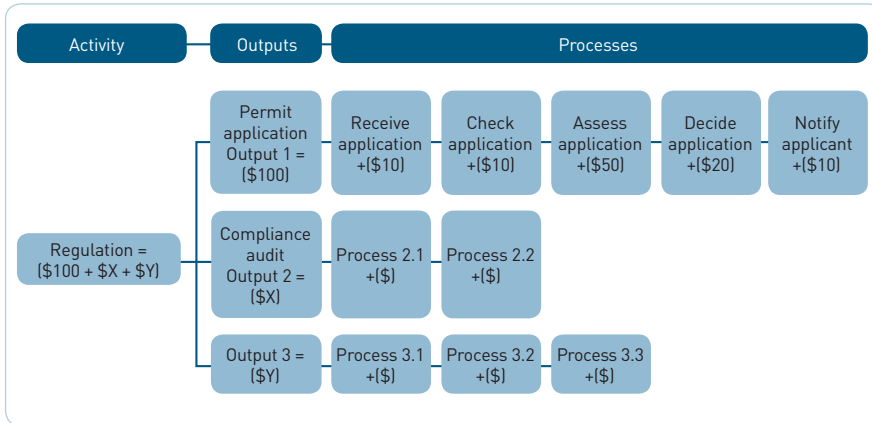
Activity

Outputs

Processes

Regulation = (\$100 + \$X + \$Y)

Permit application Output 1 = (\$100)

Receive application +(\$10)

Check application +(\$10)

Assess application +(\$50)

Decide application +(\$20)

Notify applicant +(\$10)

Compliance audit Output 2 = (\$X)

Process 2.1 +(\$)

Process 2.2 +(\$)

Output 3 = (\$Y)

Process 3.1 +(\$)

Process 3.2 +(\$)

Process 3.3 +(\$)